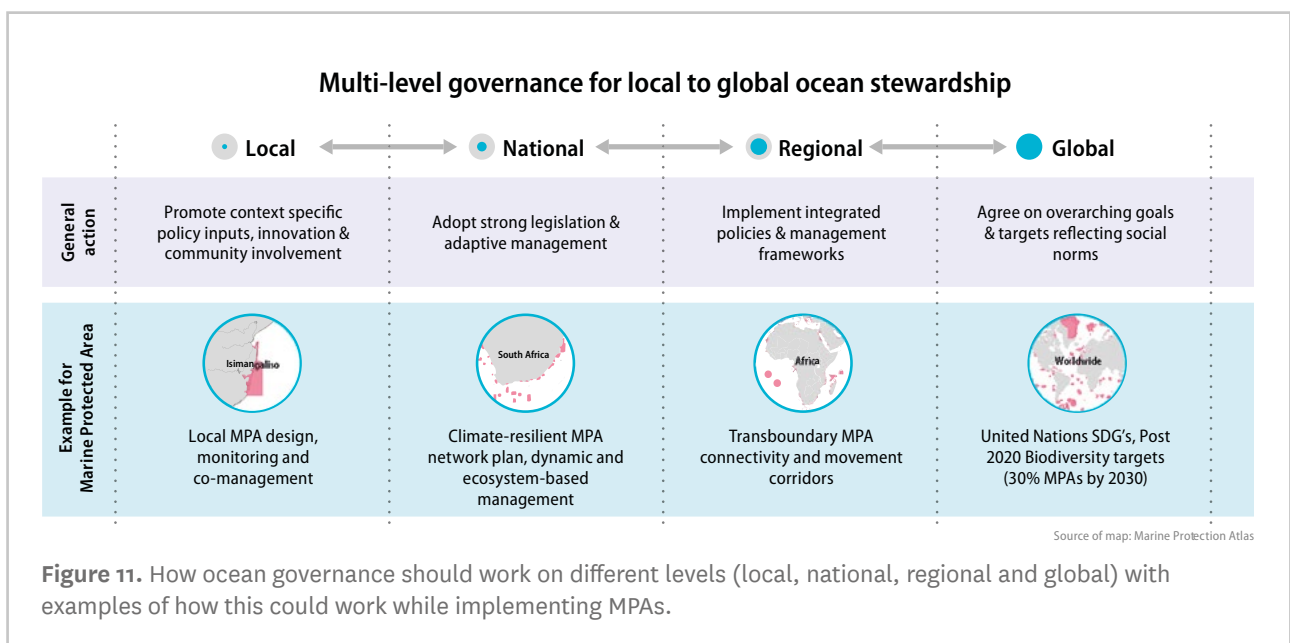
Multi-level governance for local to global ocean stewardship

| | Local | National | Regional | Global |
|---|---|---|---|---|
| General action | Promote context specific policy inputs, innovation & community involvement | Adopt strong legislation & adaptive management | Implement integrated policies & management frameworks | Agree on overarching goals & targets reflecting social norms |
| Example for Marine Protected Area | Isimangaliso<br>Local MPA design, monitoring and co-management | South Africa<br>Climate-resilient MPA network plan, dynamic and ecosystem-based management | Africa<br>Transboundary MPA connectivity and movement corridors | Worldwide<br>United Nations SDG's, Post 2020 Biodiversity targets (30% MPAs by 2030) |

Source of map: Marine Protection Atlas

Figure 11. How ocean governance should work on different levels (local, national, regional and global) with examples of how this could work while implementing MPAs.